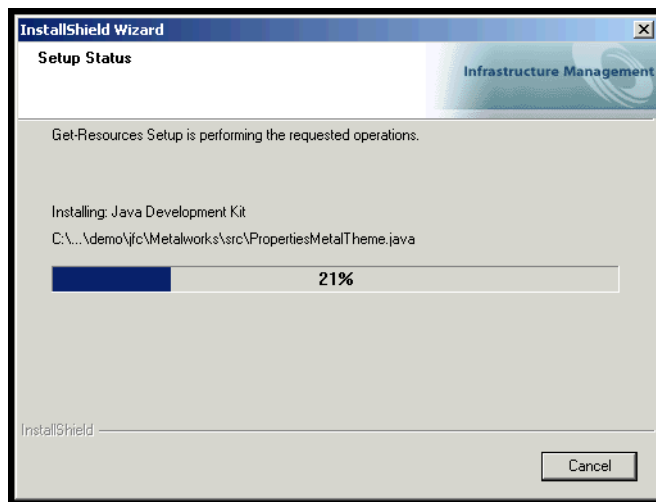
InstallShield Wizard

Setup Status

Infrastructure Management

Get-Resources Setup is performing the requested operations.

Installing: Java Development Kit

C:\...\demo\jfc\Metalworks\src\PropertiesMetalTheme.java

21%

InstallShield

Cancel